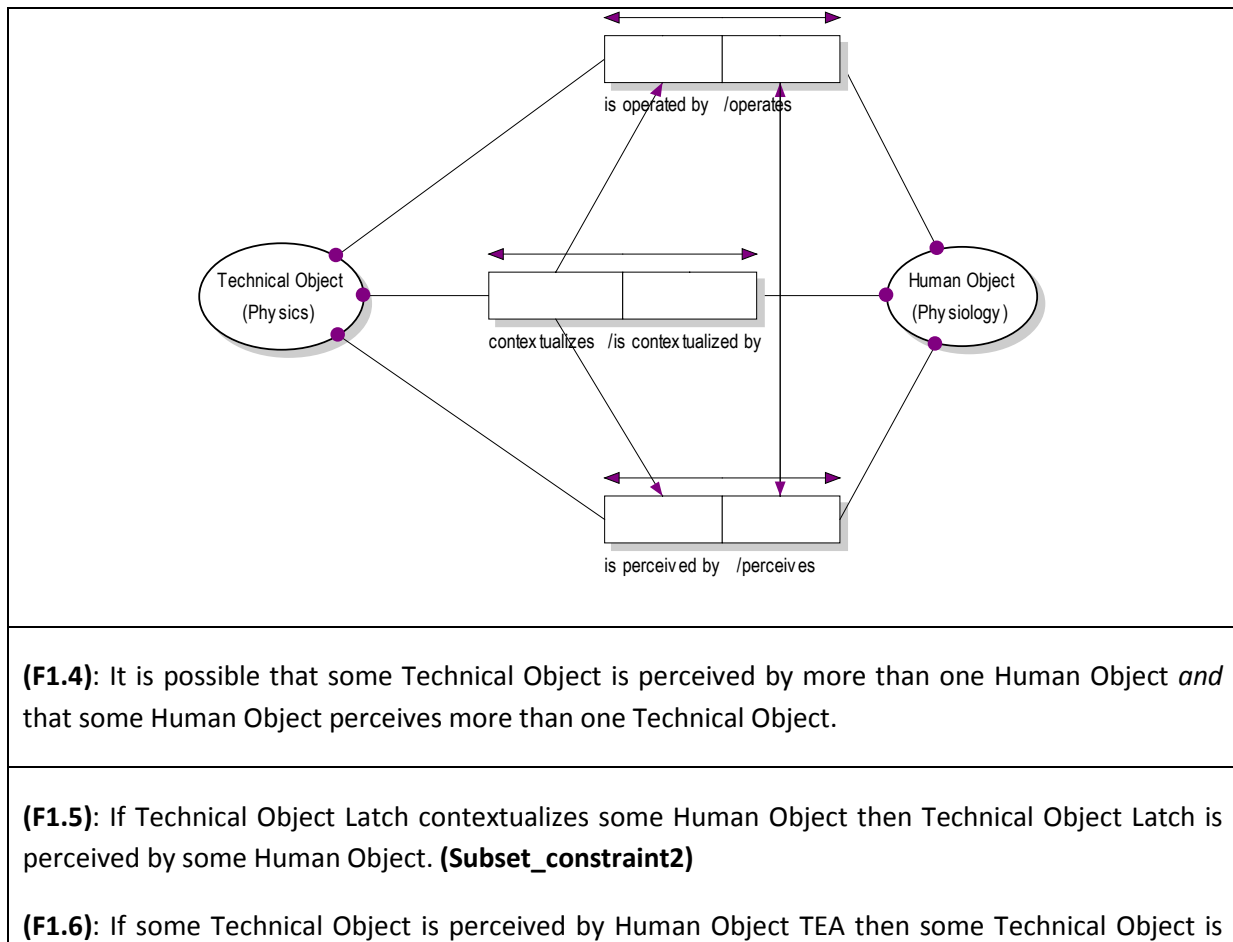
is operated by /operates

Technical Object (Phy sics)

contex tualizes /is contex tualized by

Human Object (Phy siology )

is perceiv ed by /perceiv es

**(F1.4)**: It is possible that some Technical Object is perceived by more than one Human Object *and* that some Human Object perceives more than one Technical Object.

**(F1.5)**: If Technical Object Latch contextualizes some Human Object then Technical Object Latch is perceived by some Human Object. **(Subset_constraint2)**

**(F1.6)**: If some Technical Object is perceived by Human Object TEA then some Technical Object is